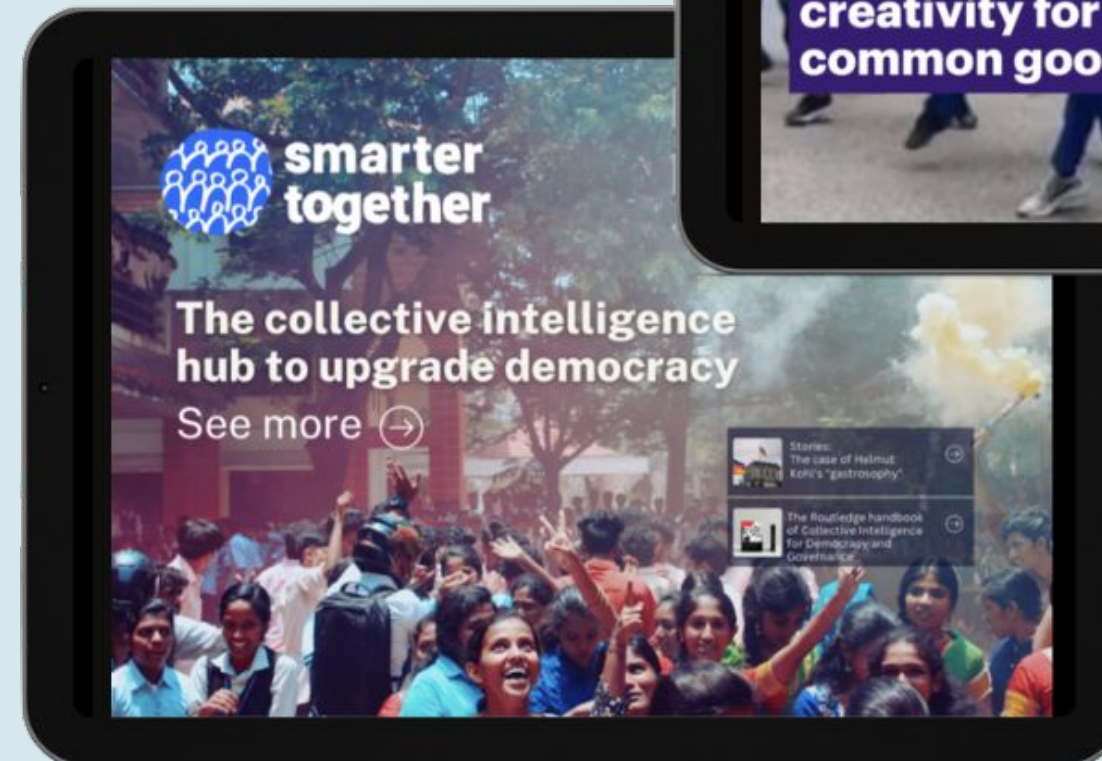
creativity for
common goo

smarter
together

The collective intelligence hub to upgrade democracy

See more

Stories:
The case of Helmut Kohl's "gastrosophy"

The Routledge handbook of Collective Intelligence for Democracy and Governance